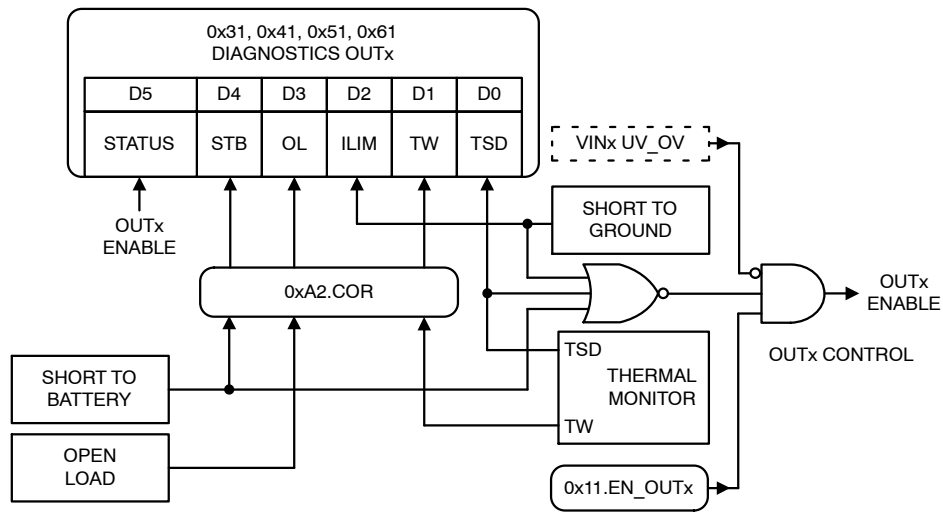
0x31, 0x41, 0x51, 0x61
DIAGNOSTICS OUTx

| D5 | D4 | D3 | D2 | D1 | D0 |
|---|---|---|---|---|---|
| STATUS | STB | OL | ILIM | TW | TSD |

VINx UV_OV

OUTx
ENABLE

SHORT TO
GROUND

0xA2.COR

OUTx
ENABLE

OUTx CONTROL

TSD

THERMAL
MONITOR

TW

SHORT TO
BATTERY

OPEN
LOAD

0x11.EN_OUTx